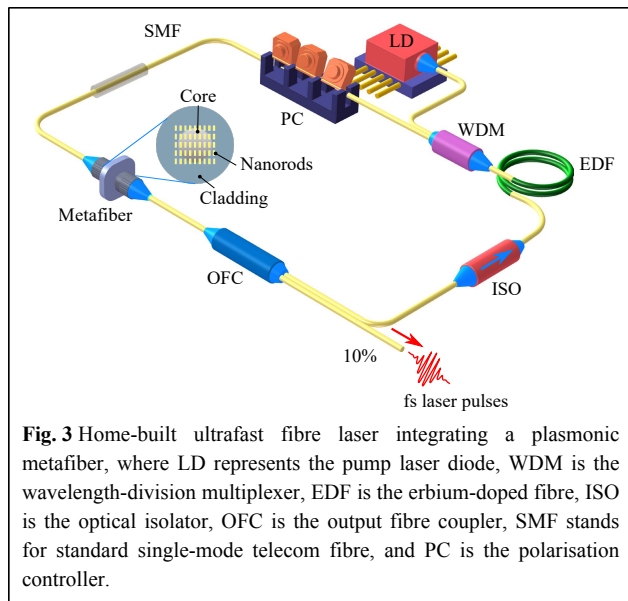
SMF
LD
PC
Core
Nanorods
Cladding
WDM
EDF
Metafiber
OFC
ISO
10%
fs laser pulses

**Fig. 3** Home-built ultrafast fibre laser integrating a plasmonic metafiber, where LD represents the pump laser diode, WDM is the wavelength-division multiplexer, EDF is the erbium-doped fibre, ISO is the optical isolator, OFC is the output fibre coupler, SMF stands for standard single-mode telecom fibre, and PC is the polarisation controller.